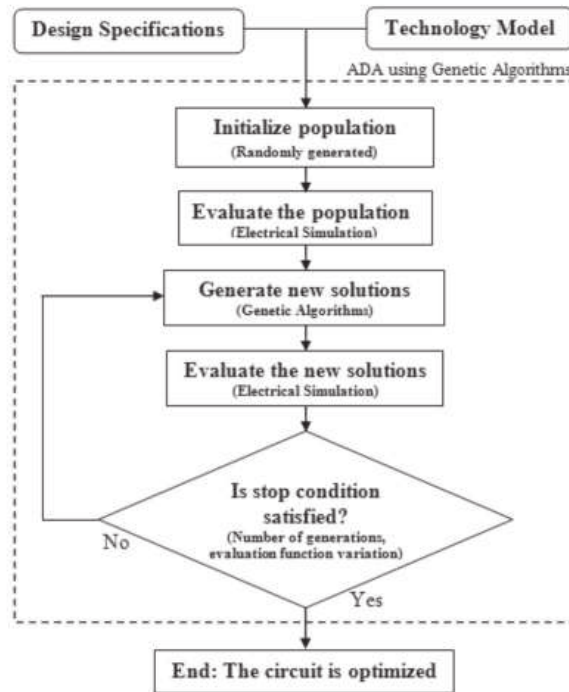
Design Specifications

Technology Model

ADA using Genetic Algorithms

Initialize population
(Randomly generated)

Evaluate the population
(Electrical Simulation)

Generate new solutions
(Genetic Algorithms)

Evaluate the new solutions
(Electrical Simulation)

Is stop condition satisfied?
(Number of generations, evaluation function variation)

No

Yes

End: The circuit is optimized